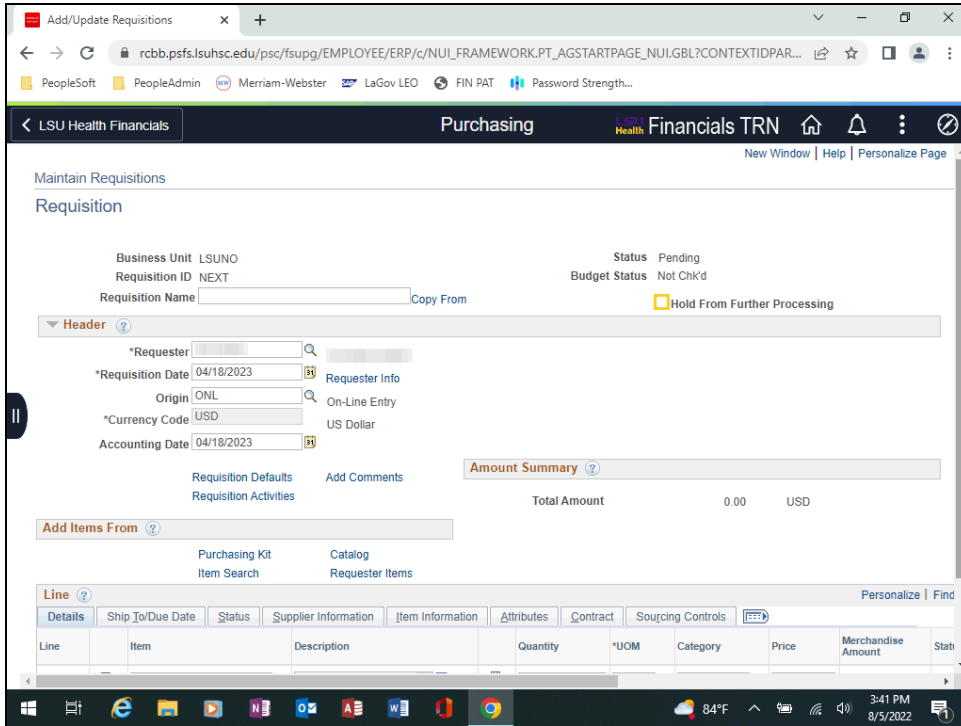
Add/Update Requisitions

rcbb.psfs.lsuhsc.edu/psc/fsupg/EMPLOYEE/ERP/c/NUI_FRAMEWORK.PT_AGSTARTPAGE_NUI.GBL?CONTEXTIDPAR...

PeopleSoft | PeopleAdmin | Merriam-Webster | LaGov LEO | FIN PAT | Password Strength...

< LSU Health Financials | Purchasing | LSU Health Financials TRN

New Window | Help | Personalize Page

Maintain Requisitions

Requisition

Business Unit LSUNO
Requisition ID NEXT
Requisition Name
Copy From

Status Pending
Budget Status Not Chk'd
Hold From Further Processing

Header

*Requester
*Requisition Date 04/18/2023
Requester Info
Origin ONL
On-Line Entry
*Currency Code USD
US Dollar
Accounting Date 04/18/2023

Requisition Defaults
Add Comments
Requisition Activities

Amount Summary
Total Amount 0.00 USD

Add Items From

Purchasing Kit
Catalog
Item Search
Requester Items

Line
Personalize | Find

| Details | Ship To/Due Date | Status | Supplier Information | Item Information | Attributes | Contract | Sourcing Controls |
|---|---|---|---|---|---|---|---|

| Line | Item | Description | Quantity | *UOM | Category | Price | Merchandise Amount | Stat |
|---|---|---|---|---|---|---|---|---|

84°F 3:41 PM 8/5/2022